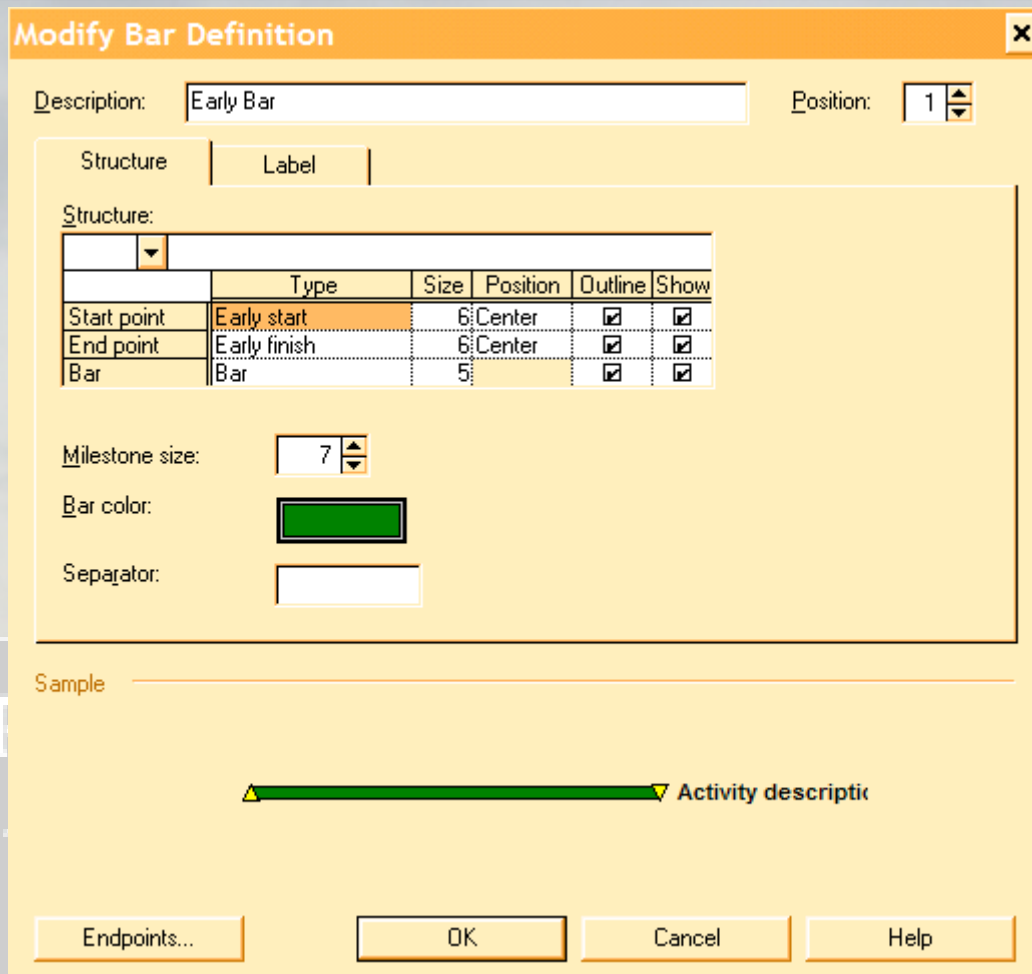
Modify Bar Definition

Description: Early Bar

Position: 1

Structure | Label

Structure:

| | Type | Size | Position | Outline | Show |
|---|---|---|---|---|---|
| Start point | Early start | 6 | Center | ☑ | ☑ |
| End point | Early finish | 6 | Center | ☑ | ☑ |
| Bar | Bar | 5 | | ☑ | ☑ |

Milestone size: 7

Bar color:

Separator:

Sample

Activity descriptio

Endpoints... | OK | Cancel | Help